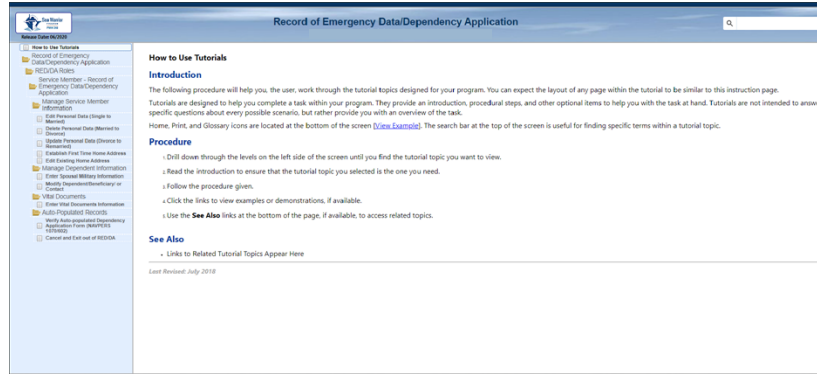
Release Date: 06/2020

Record of Emergency Data/Dependency Application

How to Use Tutorials
Record of Emergency Data/Dependency Application
RED/DA Roles
Service Member - Record of Emergency Data/Dependency Application
Manage Service Member Information
Edit Personal Data (Single to Married)
Delete Personal Data (Married to Divorce)
Update Personal Data (Divorce to Remarried)
Establish First Time Home Address
Edit Existing Home Address
Manage Dependent Information
Enter Spousal Military Information
Modify Dependent/Beneficiary/ or Contact
Vital Documents
Enter Vital Documents Information
Auto-Populated Records
Verify Auto-populated Dependency Application Form (NAVPERS 1070/602)
Cancel and Exit out of RED/DA

How to Use Tutorials

Introduction

The following procedure will help you, the user, work through the tutorial topics designed for your program. You can expect the layout of any page within the tutorial to be similar to this instruction page.

Tutorials are designed to help you complete a task within your program. They provide an introduction, procedural steps, and other optional items to help you with the task at hand. Tutorials are not intended to answ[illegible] specific questions about every possible scenario, but rather provide you with an overview of the task.

Home, Print, and Glossary icons are located at the bottom of the screen [View Example]. The search bar at the top of the screen is useful for finding specific terms within a tutorial topic.

Procedure

1. Drill down through the levels on the left side of the screen until you find the tutorial topic you want to view.
2. Read the introduction to ensure that the tutorial topic you selected is the one you need.
3. Follow the procedure given.
4. Click the links to view examples or demonstrations, if available.
5. Use the See Also links at the bottom of the page, if available, to access related topics.

See Also

• Links to Related Tutorial Topics Appear Here

Last Revised: July 2018